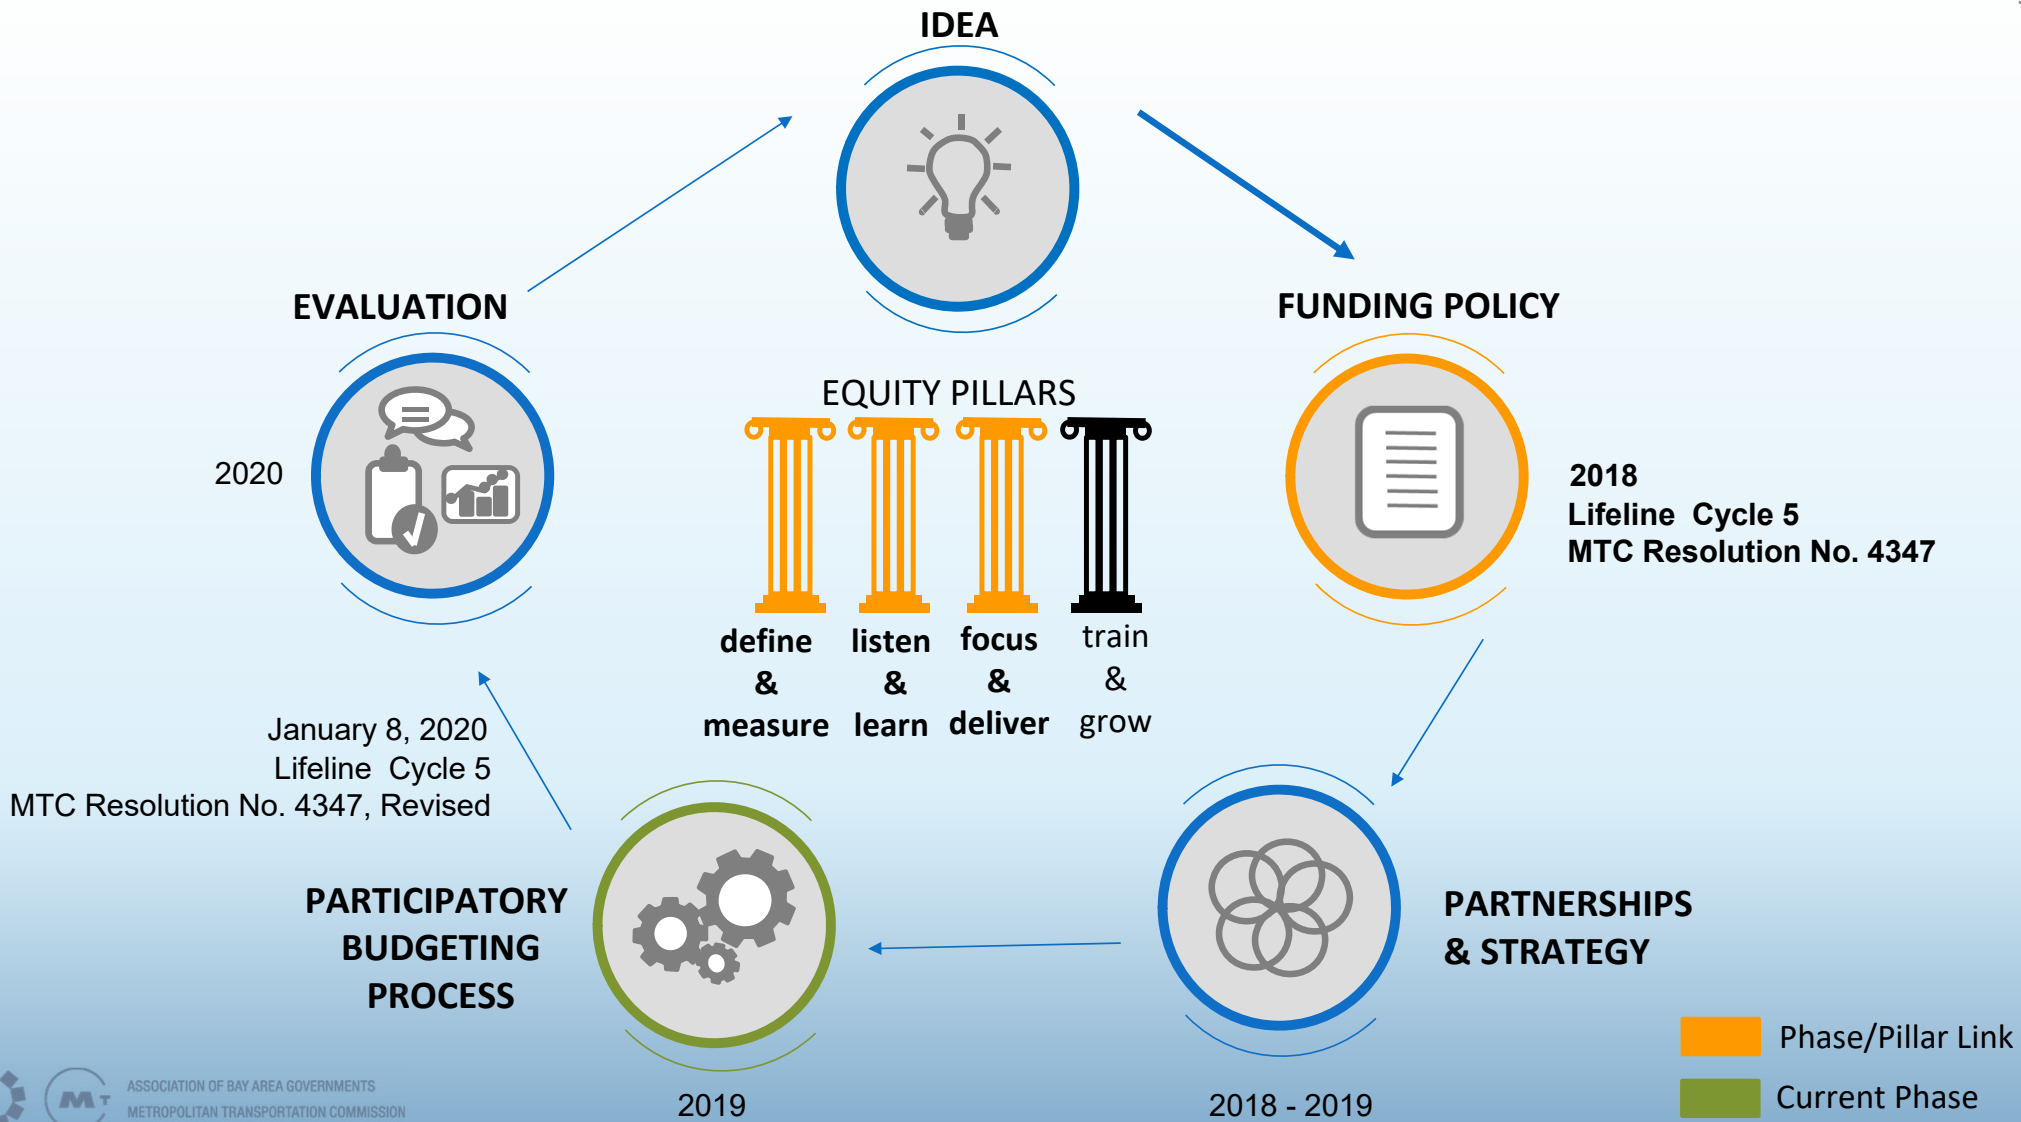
IDEA

EVALUATION

FUNDING POLICY

2020

EQUITY PILLARS

define & measure

listen & learn

focus & deliver

train & grow

2018
Lifeline Cycle 5
MTC Resolution No. 4347

January 8, 2020
Lifeline Cycle 5
MTC Resolution No. 4347, Revised

PARTICIPATORY BUDGETING PROCESS

PARTNERSHIPS & STRATEGY

Phase/Pillar Link

Current Phase

ASSOCIATION OF BAY AREA GOVERNMENTS
METROPOLITAN TRANSPORTATION COMMISSION

2019

2018 - 2019